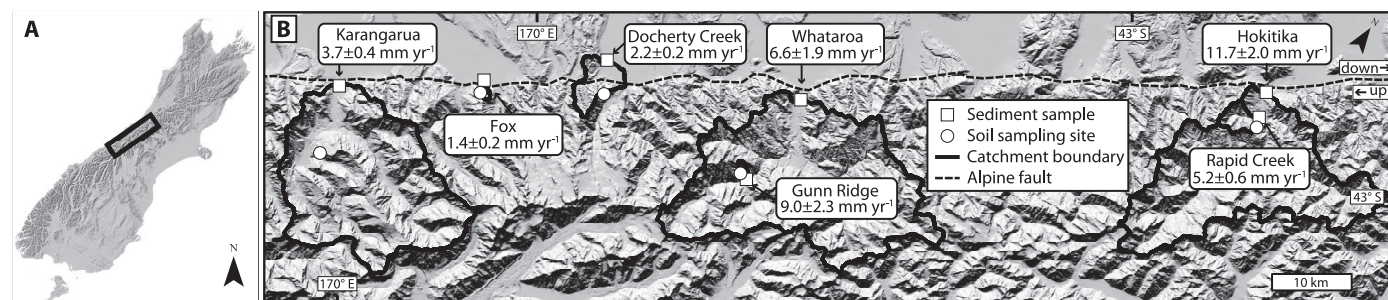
A

N

B

170° E

43° S

Karangarua
3.7±0.4 mm yr$^{-1}$

Docherty Creek
2.2±0.2 mm yr$^{-1}$

Whataroa
6.6±1.9 mm yr$^{-1}$

Hokitika
11.7±2.0 mm yr$^{-1}$

N

down

up

Fox
1.4±0.2 mm yr$^{-1}$

Sediment sample
Soil sampling site
Catchment boundary
Alpine fault

Gunn Ridge
9.0±2.3 mm yr$^{-1}$

Rapid Creek
5.2±0.6 mm yr$^{-1}$

43° S

170° E

10 km